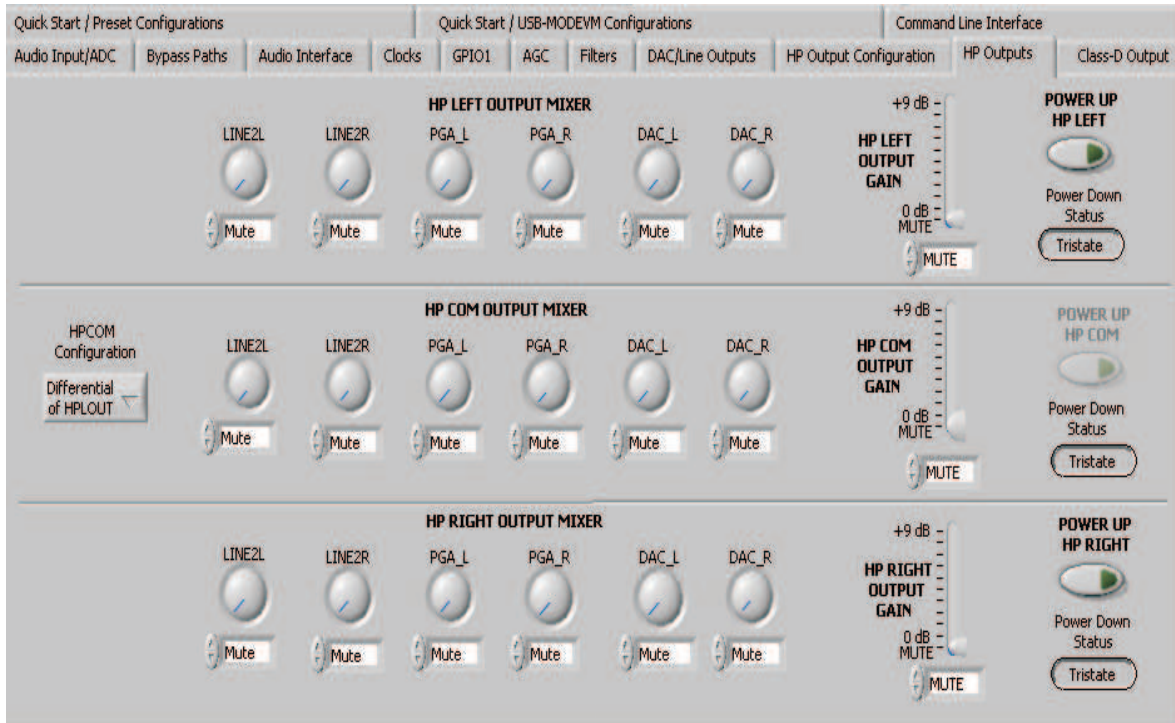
Quick Start / Preset Configurations
Quick Start / USB-MODEVM Configurations
Command Line Interface

Audio Input/ADC | Bypass Paths | Audio Interface | Clocks | GPIO1 | AGC | Filters | DAC/Line Outputs | HP Output Configuration | HP Outputs | Class-D Output

HP LEFT OUTPUT MIXER

LINE2L LINE2R PGA_L PGA_R DAC_L DAC_R

Mute Mute Mute Mute Mute Mute

+9 dB
HP LEFT OUTPUT GAIN
0 dB
MUTE
MUTE

POWER UP HP LEFT

Power Down Status
Tristate

HP COM OUTPUT MIXER

HPCOM Configuration
Differential of HPLOUT

LINE2L LINE2R PGA_L PGA_R DAC_L DAC_R

Mute Mute Mute Mute Mute Mute

+9 dB
HP COM OUTPUT GAIN
0 dB
MUTE
MUTE

POWER UP HP COM

Power Down Status
Tristate

HP RIGHT OUTPUT MIXER

LINE2L LINE2R PGA_L PGA_R DAC_L DAC_R

Mute Mute Mute Mute Mute Mute

+9 dB
HP RIGHT OUTPUT GAIN
0 dB
MUTE
MUTE

POWER UP HP RIGHT

Power Down Status
Tristate